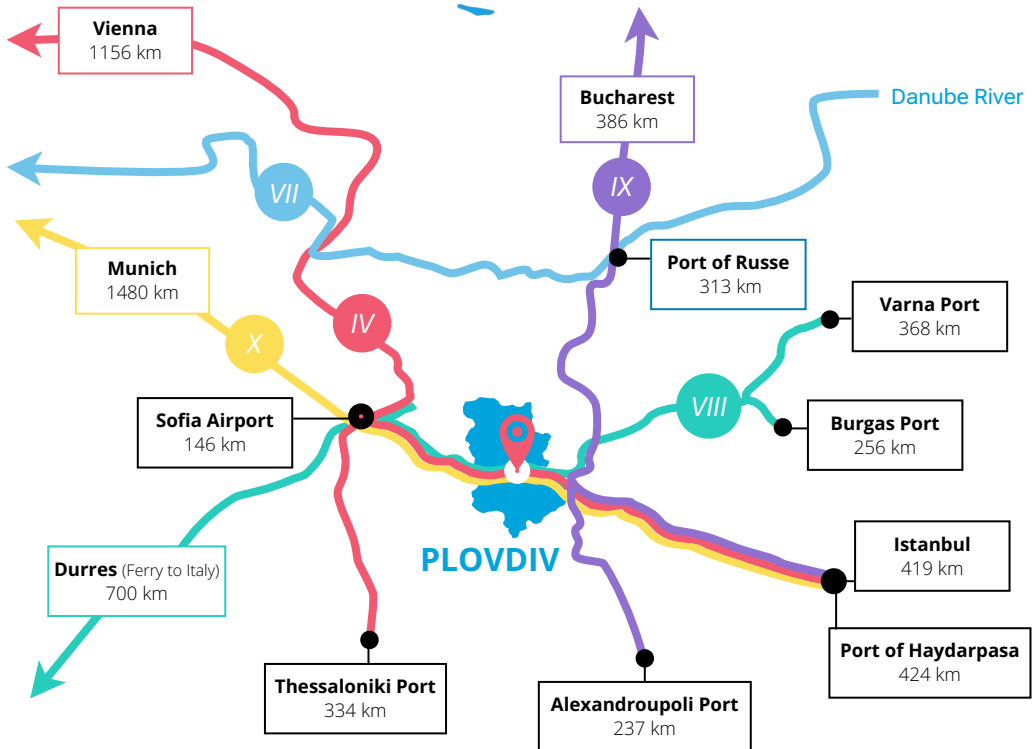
Vienna
1156 km

Bucharest
386 km

Danube River

VII

IX

Port of Russe
313 km

Munich
1480 km

X

IV

Varna Port
368 km

VIII

Sofia Airport
146 km

Burgas Port
256 km

PLOVDIV

Durres (Ferry to Italy)
700 km

Istanbul
419 km

Port of Haydarpasa
424 km

Thessaloniki Port
334 km

Alexandroupoli Port
237 km